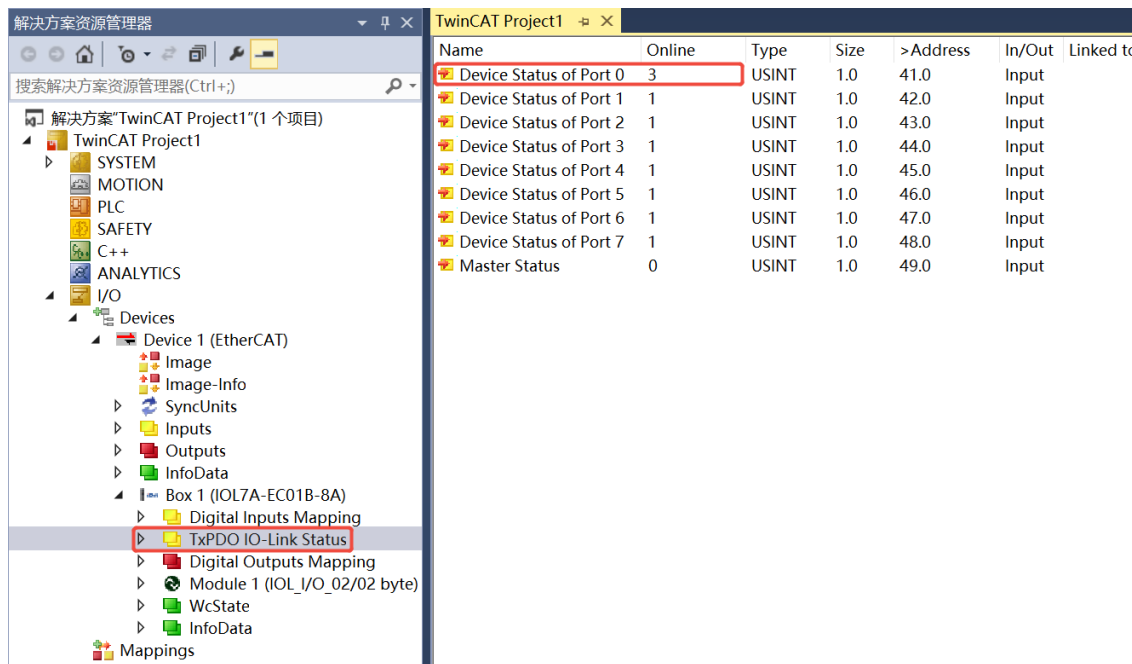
解决方案资源管理器

搜索解决方案资源管理器(Ctrl+;)

解决方案"TwinCAT Project1"(1 个项目)
TwinCAT Project1
SYSTEM
MOTION
PLC
SAFETY
C++
ANALYTICS
I/O
Devices
Device 1 (EtherCAT)
Image
Image-Info
SyncUnits
Inputs
Outputs
InfoData
Box 1 (IOL7A-EC01B-8A)
Digital Inputs Mapping
TxPDO IO-Link Status
Digital Outputs Mapping
Module 1 (IOL_I/O_02/02 byte)
WcState
InfoData
Mappings

TwinCAT Project1

| Name | Online | Type | Size | >Address | In/Out | Linked to |
|---|---|---|---|---|---|---|
| Device Status of Port 0 | 3 | USINT | 1.0 | 41.0 | Input | |
| Device Status of Port 1 | 1 | USINT | 1.0 | 42.0 | Input | |
| Device Status of Port 2 | 1 | USINT | 1.0 | 43.0 | Input | |
| Device Status of Port 3 | 1 | USINT | 1.0 | 44.0 | Input | |
| Device Status of Port 4 | 1 | USINT | 1.0 | 45.0 | Input | |
| Device Status of Port 5 | 1 | USINT | 1.0 | 46.0 | Input | |
| Device Status of Port 6 | 1 | USINT | 1.0 | 47.0 | Input | |
| Device Status of Port 7 | 1 | USINT | 1.0 | 48.0 | Input | |
| Master Status | 0 | USINT | 1.0 | 49.0 | Input | |